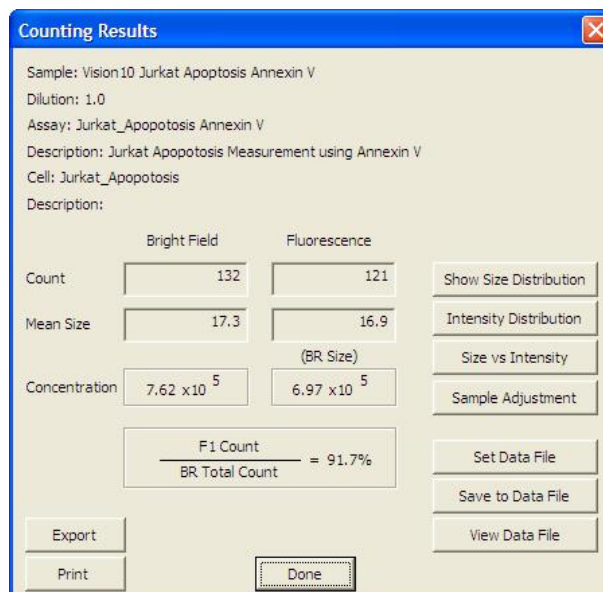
Counting Results

Sample: Vision10 Jurkat Apoptosis Annexin V

Dilution: 1.0

Assay: Jurkat_Apopotosis Annexin V

Description: Jurkat Apopotosis Measurement using Annexin V

Cell: Jurkat_Apopotosis

Description:

| | Bright Field | Fluorescence |
|---|---|---|
| Count | 132 | 121 |
| Mean Size | 17.3 | 16.9 |
| | | (BR Size) |
| Concentration | $7.62 \times 10^5$ | $6.97 \times 10^5$ |

$\frac{\text{F1 Count}}{\text{BR Total Count}} = 91.7\%$

Show Size Distribution

Intensity Distribution

Size vs Intensity

Sample Adjustment

Set Data File

Save to Data File

View Data File

Export

Print

Done